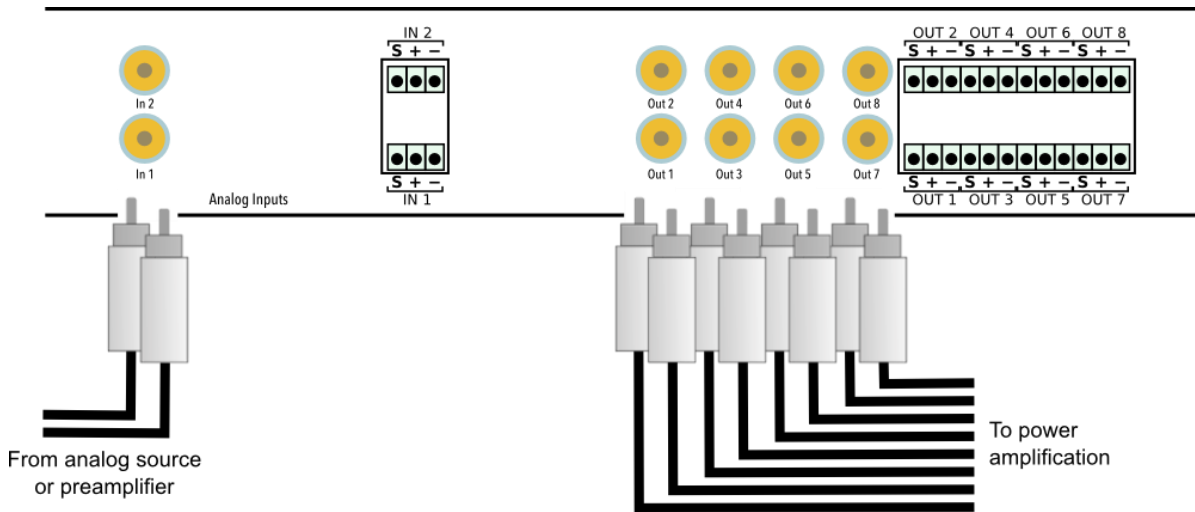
In 2
In 1
Analog Inputs
IN 2
S + −
S + −
IN 1
Out 2
Out 4
Out 6
Out 8
Out 1
Out 3
Out 5
Out 7
OUT 2 OUT 4 OUT 6 OUT 8
S + − S + − S + − S + −
S + − S + − S + − S + −
OUT 1 OUT 3 OUT 5 OUT 7
From analog source or preamplifier
To power amplification